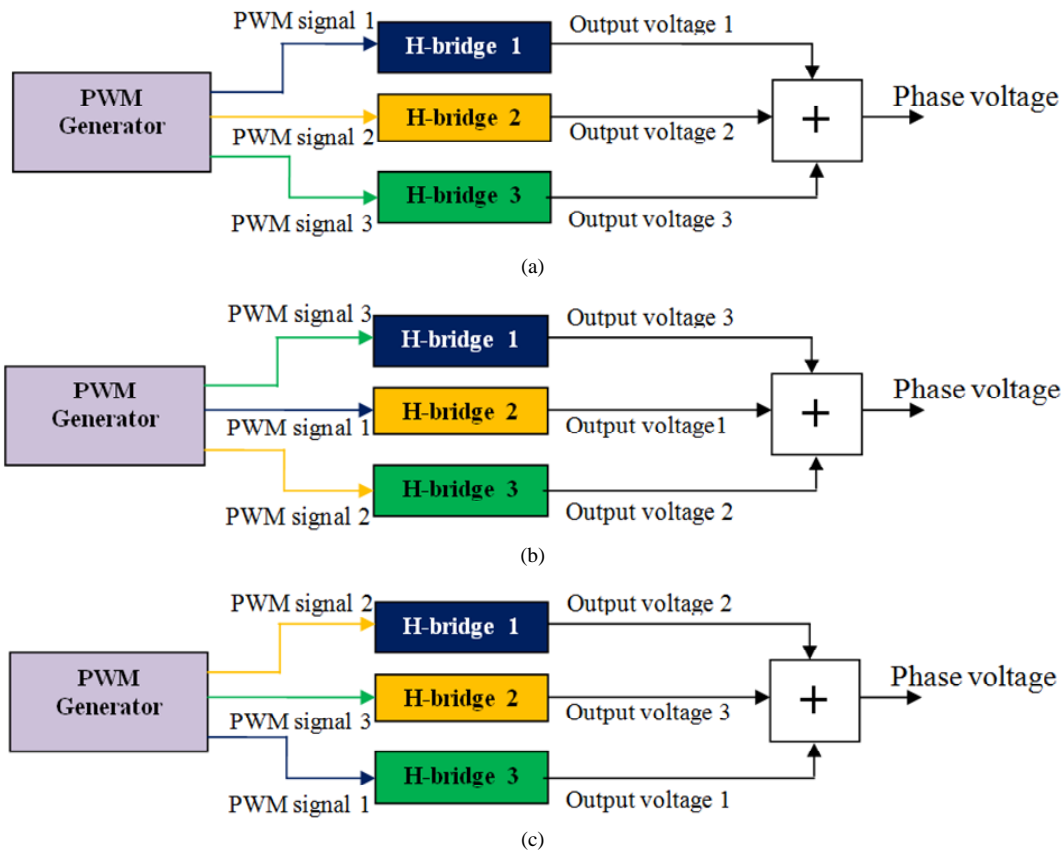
PWM Generator

PWM signal 1

H-bridge 1

Output voltage 1

PWM signal 2

H-bridge 2

Output voltage 2

PWM signal 3

H-bridge 3

Output voltage 3

+

Phase voltage

(a)

PWM Generator

PWM signal 3

H-bridge 1

Output voltage 3

PWM signal 1

H-bridge 2

Output voltage1

PWM signal 2

H-bridge 3

Output voltage 2

+

Phase voltage

(b)

PWM Generator

PWM signal 2

H-bridge 1

Output voltage 2

PWM signal 3

H-bridge 2

Output voltage 3

PWM signal 1

H-bridge 3

Output voltage 1

+

Phase voltage

(c)